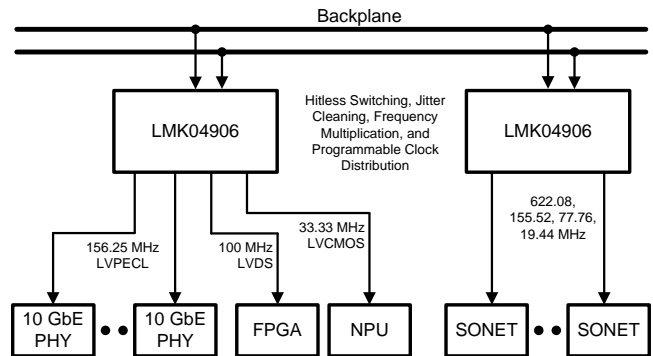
Backplane

LMK04906

Hitless Switching, Jitter Cleaning, Frequency Multiplication, and Programmable Clock Distribution

LMK04906

156.25 MHz
LVPECL

100 MHz
LVDS

33.33 MHz
LVCMOS

622.08,
155.52, 77.76,
19.44 MHz

10 GbE PHY

10 GbE PHY

FPGA

NPU

SONET

SONET